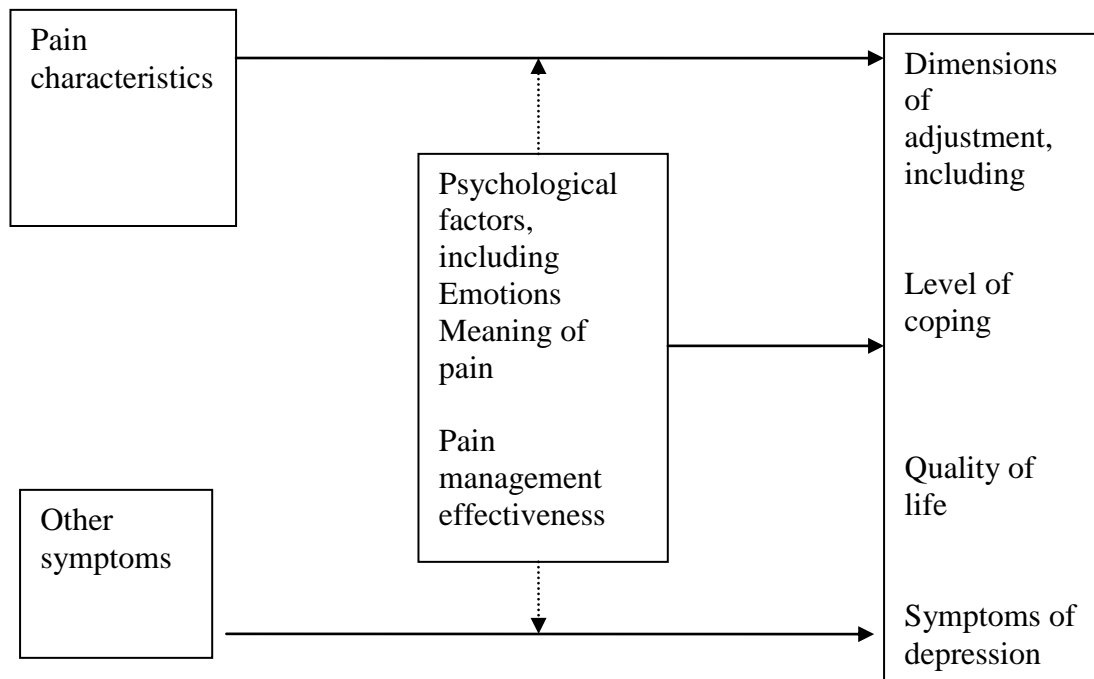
Pain characteristics

Psychological factors, including Emotions Meaning of pain

Pain management effectiveness

Other symptoms

Dimensions of adjustment, including

Level of coping

Quality of life

Symptoms of depression